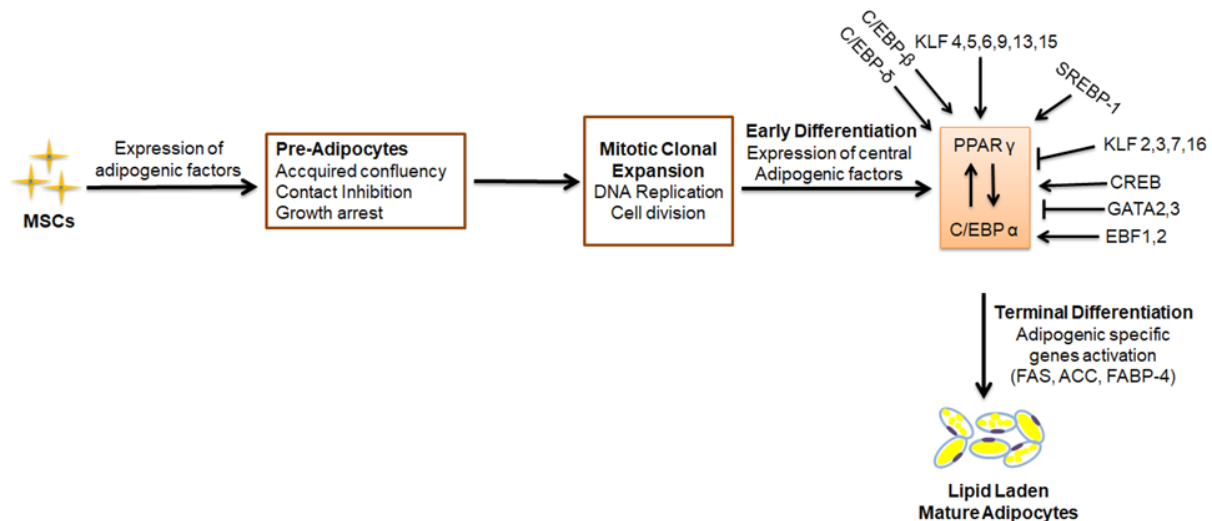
MSCs

Expression of adipogenic factors

**Pre-Adipocytes**
Accquired confluency
Contact Inhibition
Growth arrest

**Mitotic Clonal Expansion**
DNA Replication
Cell division

**Early Differentiation**
Expression of central Adipogenic factors

C/EBP-β
C/EBP-δ
KLF 4,5,6,9,13,15
SREBP-1

PPAR γ
C/EBP α

KLF 2,3,7,16
CREB
GATA2,3
EBF1,2

**Terminal Differentiation**
Adipogenic specific genes activation
(FAS, ACC, FABP-4)

**Lipid Laden Mature Adipocytes**